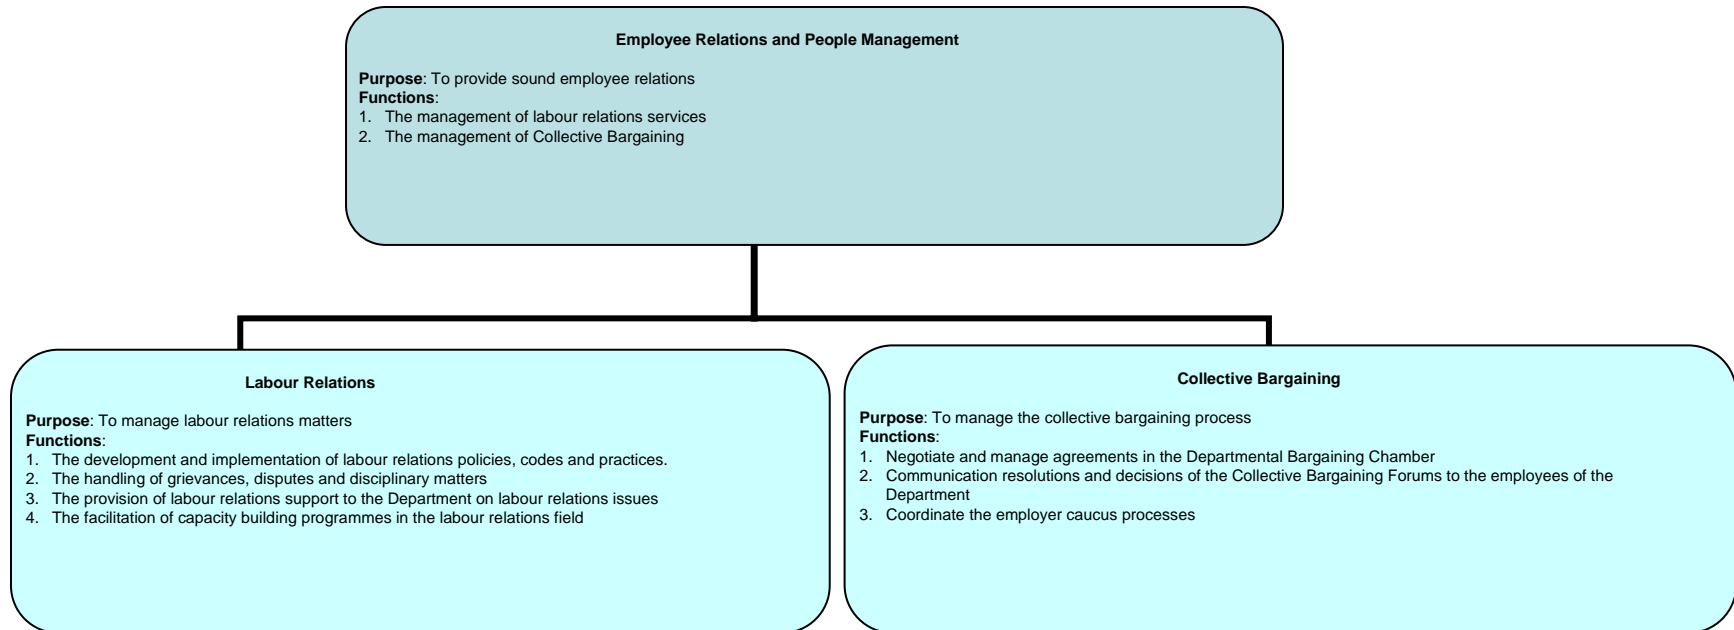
**Employee Relations and People Management**

**Purpose**: To provide sound employee relations
**Functions**:
1. The management of labour relations services
2. The management of Collective Bargaining

**Labour Relations**

**Purpose**: To manage labour relations matters
**Functions**:
1. The development and implementation of labour relations policies, codes and practices.
2. The handling of grievances, disputes and disciplinary matters
3. The provision of labour relations support to the Department on labour relations issues
4. The facilitation of capacity building programmes in the labour relations field

**Collective Bargaining**

**Purpose**: To manage the collective bargaining process
**Functions**:
1. Negotiate and manage agreements in the Departmental Bargaining Chamber
2. Communication resolutions and decisions of the Collective Bargaining Forums to the employees of the Department
3. Coordinate the employer caucus processes